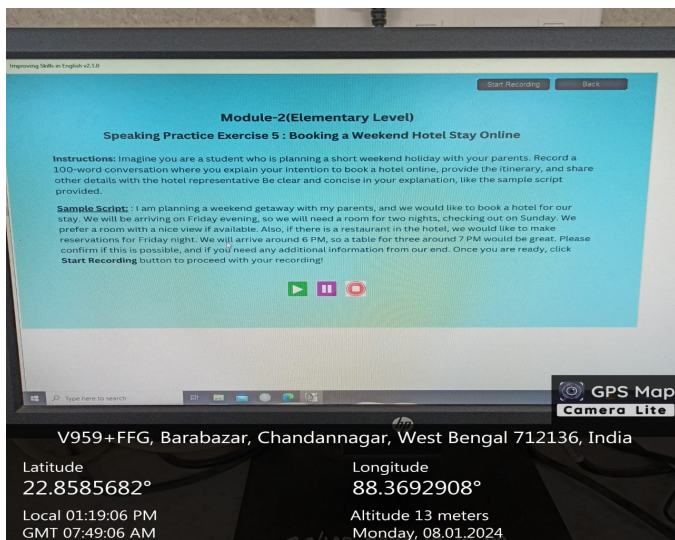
Improving Skills in English v2.1.0

Start Recording Back

Module-2(Elementary Level)

Speaking Practice Exercise 5 : Booking a Weekend Hotel Stay Online

Instructions: Imagine you are a student who is planning a short weekend holiday with your parents. Record a 100-word conversation where you explain your intention to book a hotel online, provide the itinerary, and share other details with the hotel representative Be clear and concise in your explanation, like the sample script provided.

Sample Script: : I am planning a weekend getaway with my parents, and we would like to book a hotel for our stay. We will be arriving on Friday evening, so we will need a room for two nights, checking out on Sunday. We prefer a room with a nice view if available. Also, if there is a restaurant in the hotel, we would like to make reservations for Friday night. We will arrive around 6 PM, so a table for three around 7 PM would be great. Please confirm if this is possible, and if you need any additional information from our end. Once you are ready, click Start Recording button to proceed with your recording!

Type here to search

GPS Map Camera Lite

V959+FFG, Barabazar, Chandannagar, West Bengal 712136, India

Latitude
22.8585682°

Longitude
88.3692908°

Local 01:19:06 PM
GMT 07:49:06 AM

Altitude 13 meters
Monday, 08.01.2024